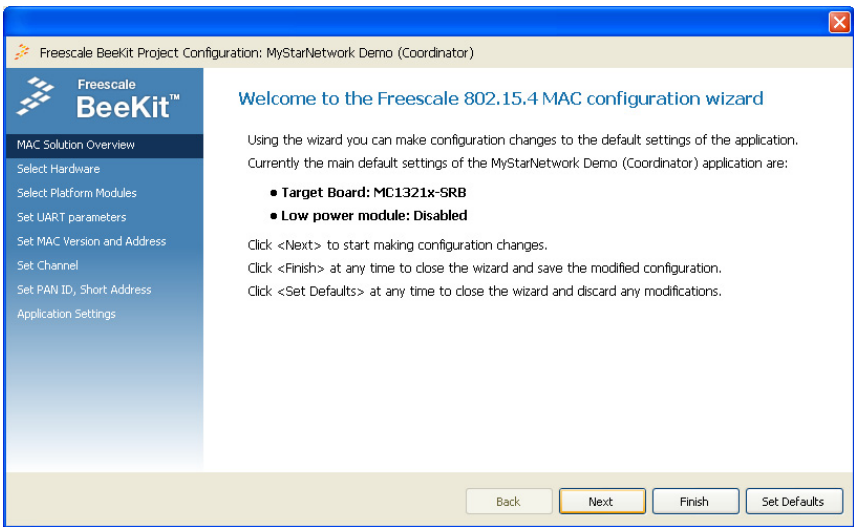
Freescale BeeKit Project Configuration: MyStarNetwork Demo (Coordinator)

Freescale
BeeKit™

MAC Solution Overview
Select Hardware
Select Platform Modules
Set UART parameters
Set MAC Version and Address
Set Channel
Set PAN ID, Short Address
Application Settings

Welcome to the Freescale 802.15.4 MAC configuration wizard

Using the wizard you can make configuration changes to the default settings of the application.
Currently the main default settings of the MyStarNetwork Demo (Coordinator) application are:

• Target Board: MC1321x-SRB
• Low power module: Disabled

Click <Next> to start making configuration changes.
Click <Finish> at any time to close the wizard and save the modified configuration.
Click <Set Defaults> at any time to close the wizard and discard any modifications.

Back
Next
Finish
Set Defaults